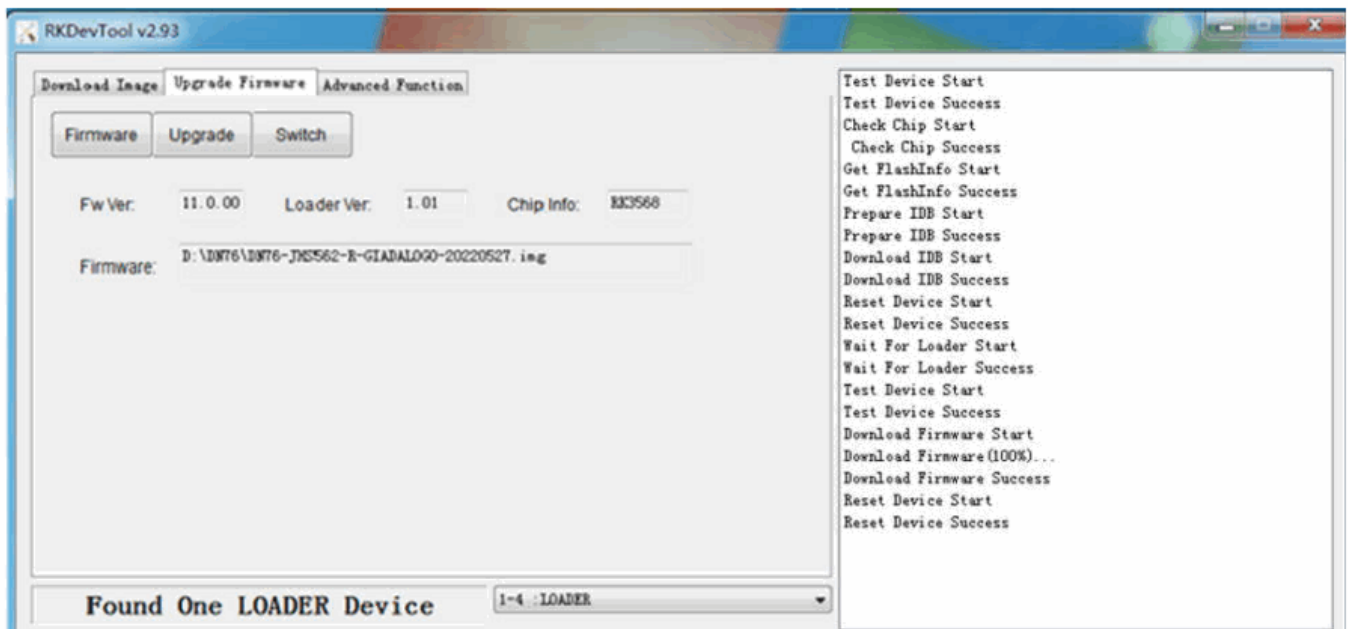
RKDevTool v2.93

Download Image | Upgrade Firmware | Advanced Function

Firmware | Upgrade | Switch

Fw Ver: 11.0.00 Loader Ver: 1.01 Chip Info: RK3568

Firmware: D:\DN76\DN76-JMS562-R-GIADALOGO-20220527.img

Found One LOADER Device

1-4 :LOADER

Test Device Start
Test Device Success
Check Chip Start
Check Chip Success
Get FlashInfo Start
Get FlashInfo Success
Prepare IDB Start
Prepare IDB Success
Download IDB Start
Download IDB Success
Reset Device Start
Reset Device Success
Wait For Loader Start
Wait For Loader Success
Test Device Start
Test Device Success
Download Firmware Start
Download Firmware(100%)...
Download Firmware Success
Reset Device Start
Reset Device Success